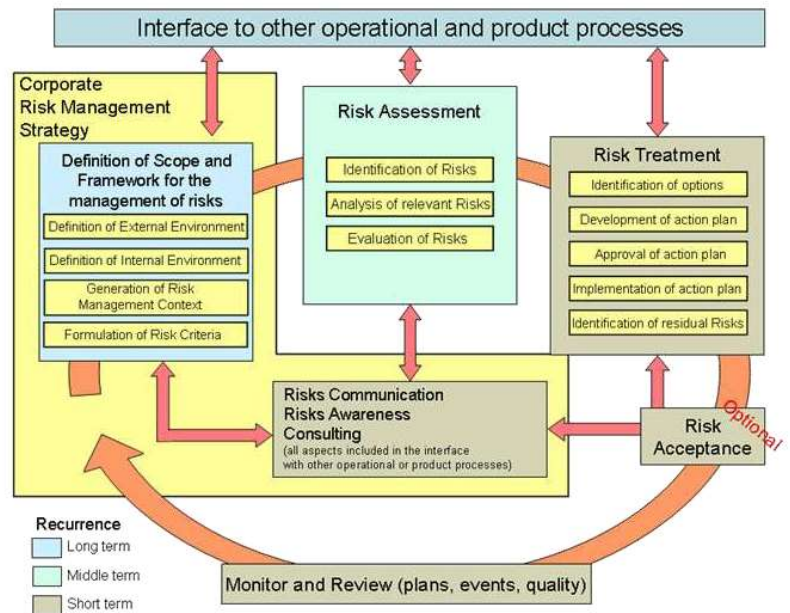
Interface to other operational and product processes

Corporate Risk Management Strategy

Definition of Scope and Framework for the management of risks

Definition of External Environment

Definition of Internal Environment

Generation of Risk Management Context

Formulation of Risk Criteria

Risk Assessment

Identification of Risks

Analysis of relevant Risks

Evaluation of Risks

Risk Treatment

Identification of options

Development of action plan

Approval of action plan

Implementation of action plan

Identification of residual Risks

Risks Communication
Risks Awareness
Consulting
(all aspects included in the interface with other operational or product processes)

Risk Acceptance

Optional

Recurrence

Long term

Middle term

Short term

Monitor and Review (plans, events, quality)